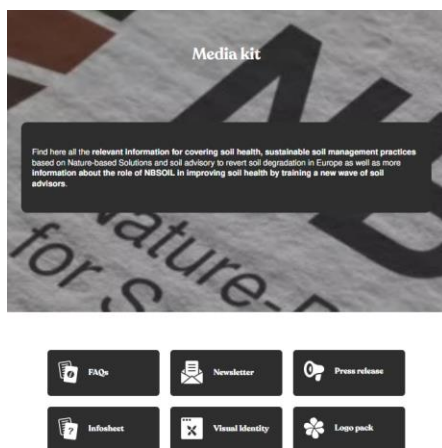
Media kit

Find here all the relevant information for covering soil health, sustainable soil management practices based on nature-based solutions and soil recovery, prevention of soil degradation in Europe as well as more information about the role of NBSOIL in improving soil health by training a new wave of soil advisors.

for nature

FAQs

Newsletter

Press release

Infosheet

Visual identity

Logo pack